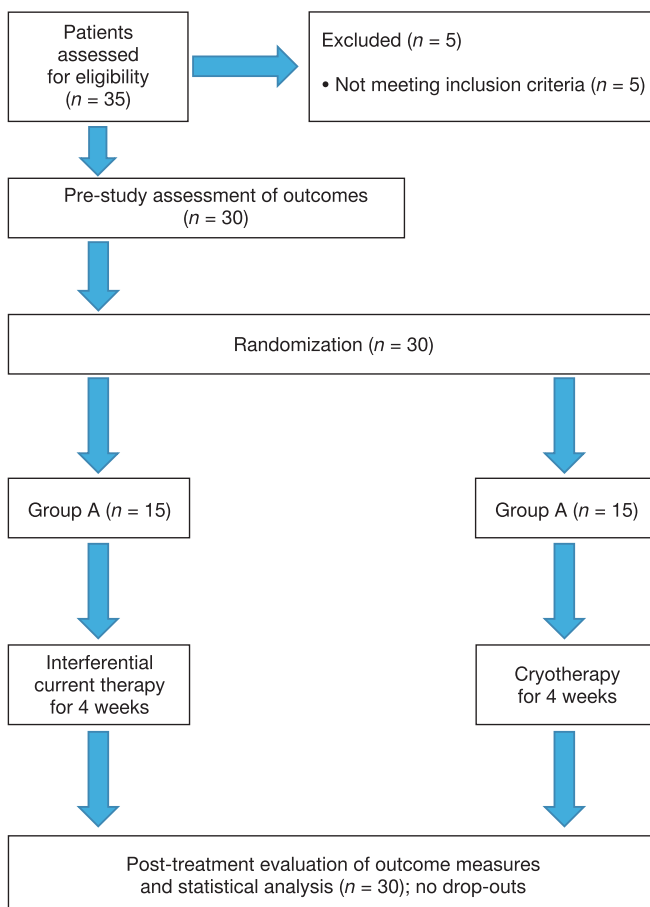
Patients assessed for eligibility ($n$ = 35)

Excluded ($n$ = 5)

• Not meeting inclusion criteria ($n$ = 5)

Pre-study assessment of outcomes ($n$ = 30)

Randomization ($n$ = 30)

Group A ($n$ = 15)

Group A ($n$ = 15)

Interferential current therapy for 4 weeks

Cryotherapy for 4 weeks

Post-treatment evaluation of outcome measures and statistical analysis ($n$ = 30); no drop-outs